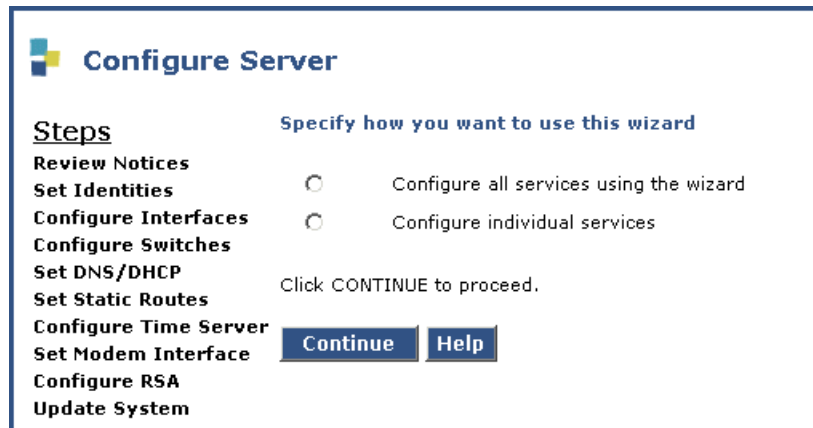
Configure Server

Steps
Review Notices
Set Identities
Configure Interfaces
Configure Switches
Set DNS/DHCP
Set Static Routes
Configure Time Server
Set Modem Interface
Configure RSA
Update System

Specify how you want to use this wizard

Configure all services using the wizard

Configure individual services

Click CONTINUE to proceed.

Continue
Help